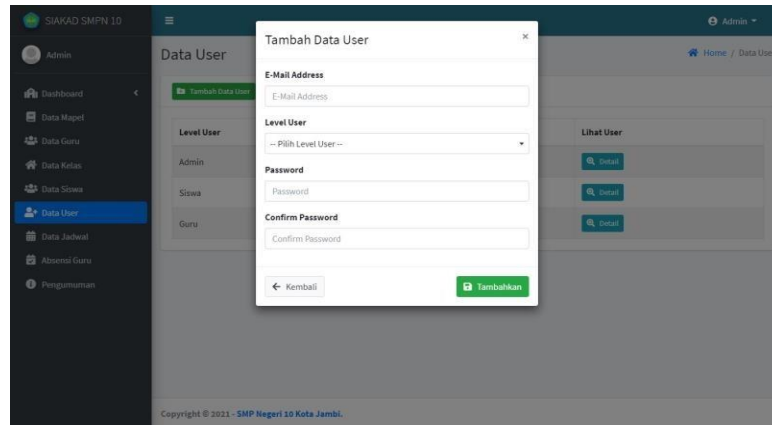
SIAKAD SMPN 10

Admin

Dashboard

Data Mapel

Data Guru

Data Kelas

Data Siswa

Data User

Data Jadwal

Absensi Guru

Pengumuman

Admin

Data User

Home / Data Use

Tambah Data User

| Level User | Lihat User |
|---|---|
| Admin | Detail |
| Siswa | Detail |
| Guru | Detail |

Copyright © 2021 - SMP Negeri 10 Kota Jambi.

Tambah Data User

×

E-Mail Address

E-Mail Address

Level User

-- Pilih Level User --

Password

Password

Confirm Password

Confirm Password

← Kembali

Tambahkan